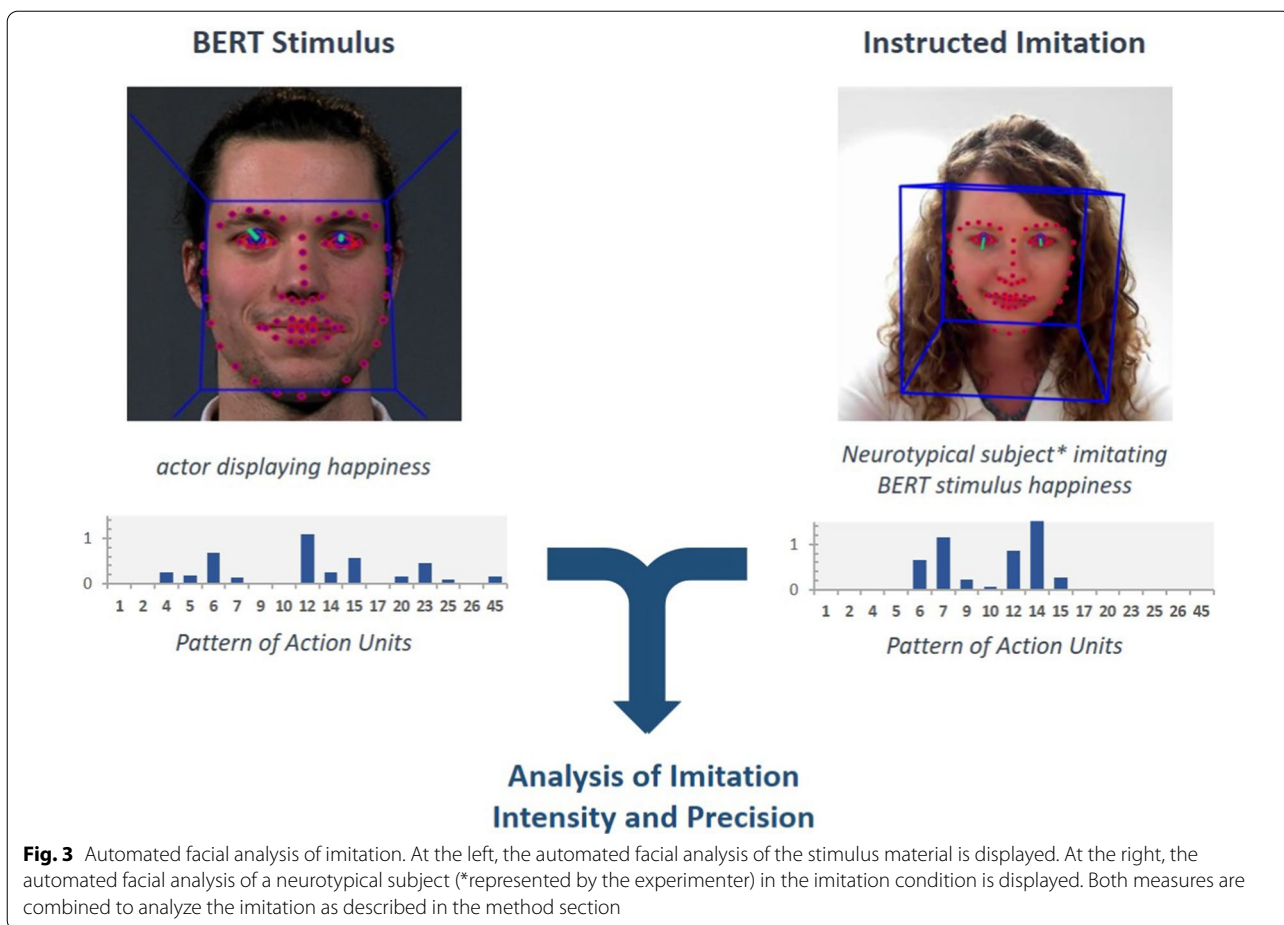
BERT Stimulus

Instructed Imitation

actor displaying happiness

Neurotypical subject* imitating BERT stimulus happiness

1
0
1 2 4 5 6 7 9 10 12 14 15 17 20 23 25 26 45

Pattern of Action Units

1
0
1 2 4 5 6 7 9 10 12 14 15 17 20 23 25 26 45

Pattern of Action Units

Analysis of Imitation Intensity and Precision

**Fig. 3** Automated facial analysis of imitation. At the left, the automated facial analysis of the stimulus material is displayed. At the right, the automated facial analysis of a neurotypical subject (*represented by the experimenter) in the imitation condition is displayed. Both measures are combined to analyze the imitation as described in the method section